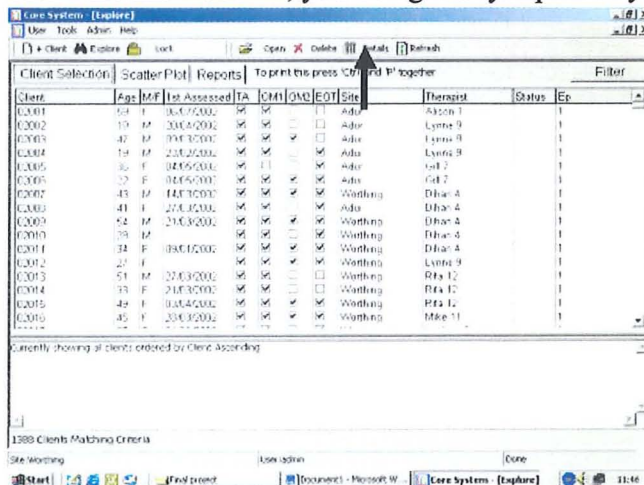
Core System - [Explore]
User Tools Admin Help
+ Client Explore Lock Open Delete Details Refresh

Client Selection | Scatter Plot | Reports | To print this press 'Ctrl' and 'P' together | Filter

| Client | Age | M/F | 1st Assessed | TA | OM1 | OM2 | EOT | Site | Therapist | Status | Ep |
|---|---|---|---|---|---|---|---|---|---|---|---|
| C0001 | 59 | F | 06/03/2002 | | | | | Adur | Alison 1 | | 1 |
| C0002 | 19 | M | 30/04/2002 | | | | | Adur | Lynne 9 | | 1 |
| C0003 | 47 | M | 20/03/2002 | | | | | Adur | Lynne 9 | | 1 |
| C0004 | 19 | M | 23/03/2002 | | | | | Adur | Lynne 9 | | 1 |
| C0005 | 36 | F | 04/05/2002 | | | | | Adur | Gill 2 | | 1 |
| C0006 | 32 | F | 04/05/2002 | | | | | Adur | Gill 2 | | 1 |
| C0007 | 43 | M | 14/03/2002 | | | | | Worthing | Dihan 4 | | 1 |
| C0008 | 41 | F | 27/03/2002 | | | | | Adur | Dihan 4 | | 1 |
| C0009 | 54 | M | 21/03/2002 | | | | | Worthing | Dihan 4 | | 1 |
| C0010 | 39 | M | | | | | | Worthing | Dihan 4 | | 1 |
| C0011 | 34 | F | 09/01/2002 | | | | | Worthing | Dihan 4 | | 1 |
| C0012 | 27 | F | | | | | | Worthing | Lynne 9 | | 1 |
| C0013 | 51 | M | 27/03/2002 | | | | | Worthing | Rita 12 | | 1 |
| C0014 | 33 | F | 21/03/2002 | | | | | Worthing | Rita 12 | | 1 |
| C0015 | 49 | F | 03/04/2002 | | | | | Worthing | Rita 12 | | 1 |
| C0016 | 45 | F | 20/03/2002 | | | | | Worthing | Mike 11 | | 1 |

Currently showing all clients ordered by Client Ascending

1388 Clients Matching Criteria
Site Worthing | User admin | Done
Start | Final project | [Document] - Microsoft W... | Core System - [Explore] | 11:4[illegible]